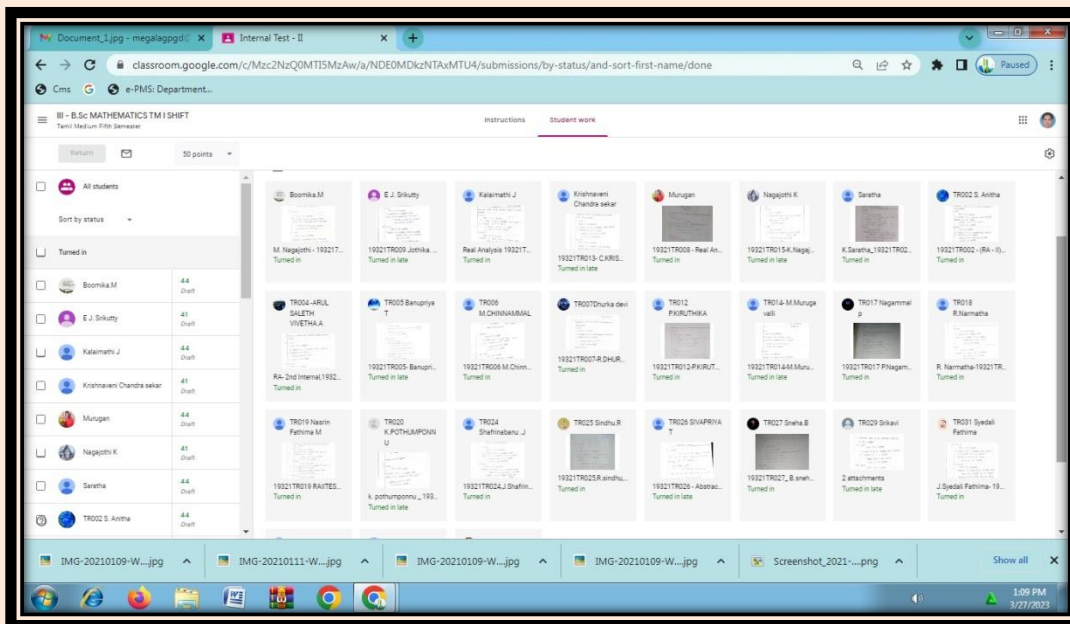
Document_1.jpg - megalagpgd × Internal Test - II × +

classroom.google.com/c/Mzc2NzQ0MTI5MzAw/a/NDE0MDkzNTAxMTU4/submissions/by-status/and-sort-first-name/done

Paused

Cms G e-PMS: Department...

III - B.Sc MATHEMATICS TM I SHIFT
Tamil Medium Fifth Semester

Instructions Student work

Return 50 points

All students

Sort by status

Turned in

Boomika.M 44 Draft
E.J. Srikutty 41 Draft
Kalaimathi J 44 Draft
Krishnaveni Chandra sekar 41 Draft
Murugan 44 Draft
Nagajothi K 41 Draft
Saratha 44 Draft
TR002 S. Anitha 44 Draft

Boomika.M
M. Nagajothi - 193217...
Turned in

E.J. Srikutty
19321TR009 Jothika...
Turned in late

Kalaimathi J
Real Analysis 19321T...
Turned in

Krishnaveni Chandra sekar
19321TR013- C.KRIS...
Turned in late

Murugan
19321TR008 - Real An...
Turned in

Nagajothi K
19321TR015-K.Nagaj...
Turned in late

Saratha
K.Saratha_19321TR02...
Turned in

TR002 S. Anitha
19321TR002 - (RA - II)...
Turned in

TR004 -ARUL SALETH VIVETHA.A
RA- 2nd Internal,1932...
Turned in

TR005 Banupriya T
19321TR005- Banupri...
Turned in late

TR006 M.CHINNAMMAL
19321TR006 M.Chinn...
Turned in

TR007Dhurka devi
19321TR007-R.DHUR...
Turned in

TR012 P.KIRUTHIKA
19321TR012-P.KIRUT...
Turned in

TR014- M.Muruga valli
19321TR014-M.Muru...
Turned in late

TR017 Nagammal p
19321TR017 P.Nagam...
Turned in

TR018 R.Narmatha
R. Narmatha-19321TR...
Turned in

TR019 Nasrin Fathima M
19321TR019 RAIITES...
Turned in

TR020 K.POTHUMPONNU
k. pothumponnu _193...
Turned in late

TR024 Shafrinabanu .J
19321TR024.J Shafrin...
Turned in

TR025 Sindhu.R
19321TR025.R.sindhu...
Turned in

TR026 SIVAPRIYA T
19321TR026 - Abstrac...
Turned in late

TR027 Sneha.B
19321TR027_B.sneh...
Turned in

TR029 Srikavi
2 attachments
Turned in late

TR031 Syedali Fathima
J.Syedali Fathima- 19...
Turned in

IMG-20210109-W....jpg
IMG-20210111-W....jpg
IMG-20210109-W....jpg
IMG-20210109-W....jpg
Screenshot_2021-....png
Show all

1:09 PM
3/27/2023